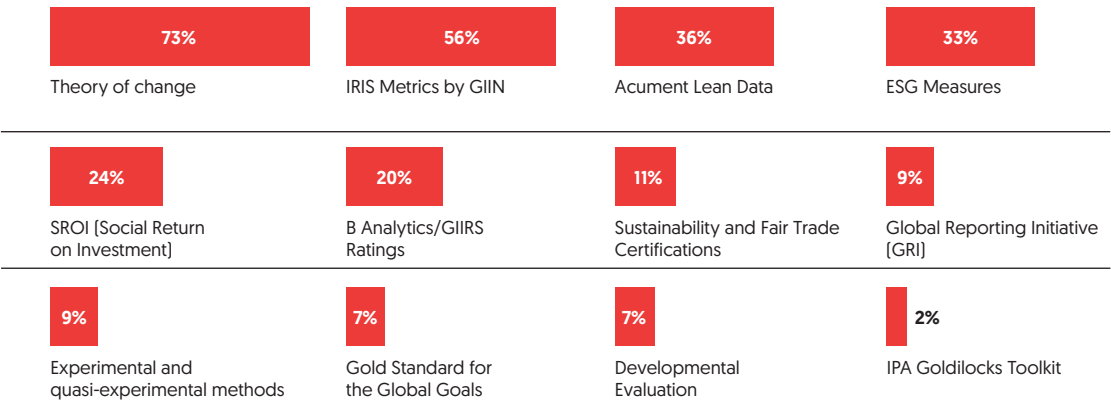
73%

Theory of change

56%

IRIS Metrics by GIIN

36%

Acument Lean Data

33%

ESG Measures

24%

SROI [Social Return on Investment]

20%

B Analytics/GIIRS Ratings

11%

Sustainability and Fair Trade Certifications

9%

Global Reporting Initiative [GRI]

9%

Experimental and quasi-experimental methods

7%

Gold Standard for the Global Goals

7%

Developmental Evaluation

2%

IPA Goldilocks Toolkit